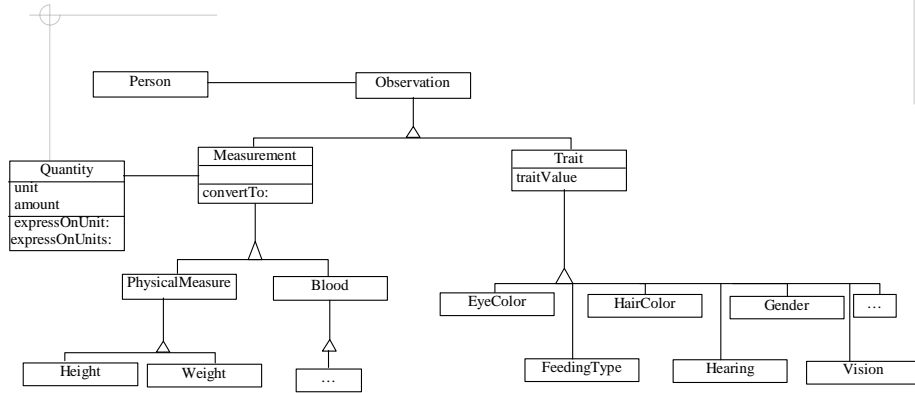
Person

Observation

Quantity
unit
amount
expressOnUnit:
expressOnUnits:

Measurement
convertTo:

Trait
traitValue

PhysicalMeasure

Blood

Height

Weight

...

EyeColor

HairColor

Gender

...

FeedingType

Hearing

Vision